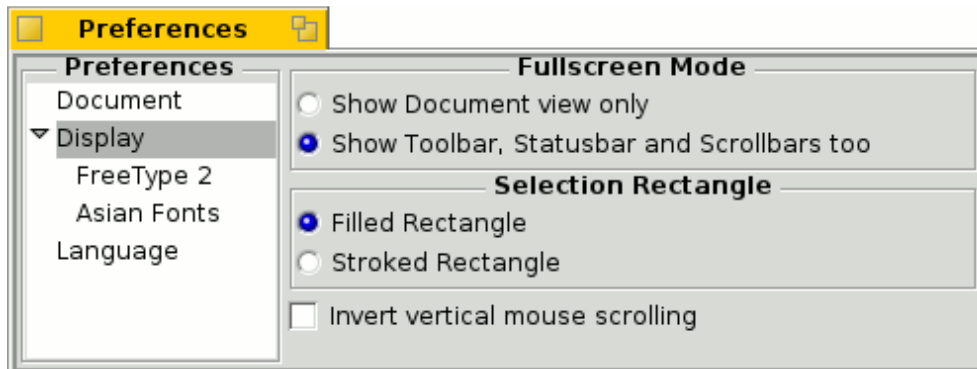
Preferences

Preferences

Document
Display
FreeType 2
Asian Fonts
Language

Fullscreen Mode

Show Document view only
Show Toolbar, Statusbar and Scrollbars too

Selection Rectangle

Filled Rectangle
Stroked Rectangle

Invert vertical mouse scrolling